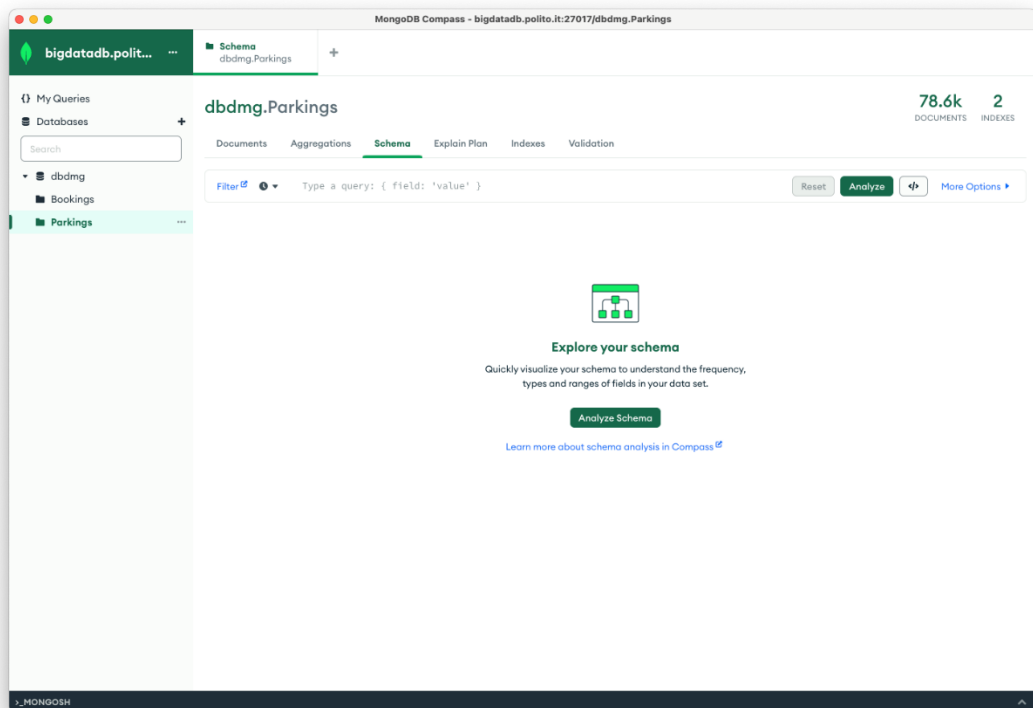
MongoDB Compass - bigdatadb.polito.it:27017/dbdmg.Parkings

bigdatadb.polit...

Schema
dbdmg.Parkings

My Queries
Databases
Search
dbdmg
Bookings
Parkings

dbdmg.Parkings

78.6k
DOCUMENTS
2
INDEXES

Documents Aggregations Schema Explain Plan Indexes Validation

Filter
Type a query: { field: 'value' }
Reset
Analyze
More Options

Explore your schema

Quickly visualize your schema to understand the frequency, types and ranges of fields in your data set.

Analyze Schema

Learn more about schema analysis in Compass

>_MONGOSH